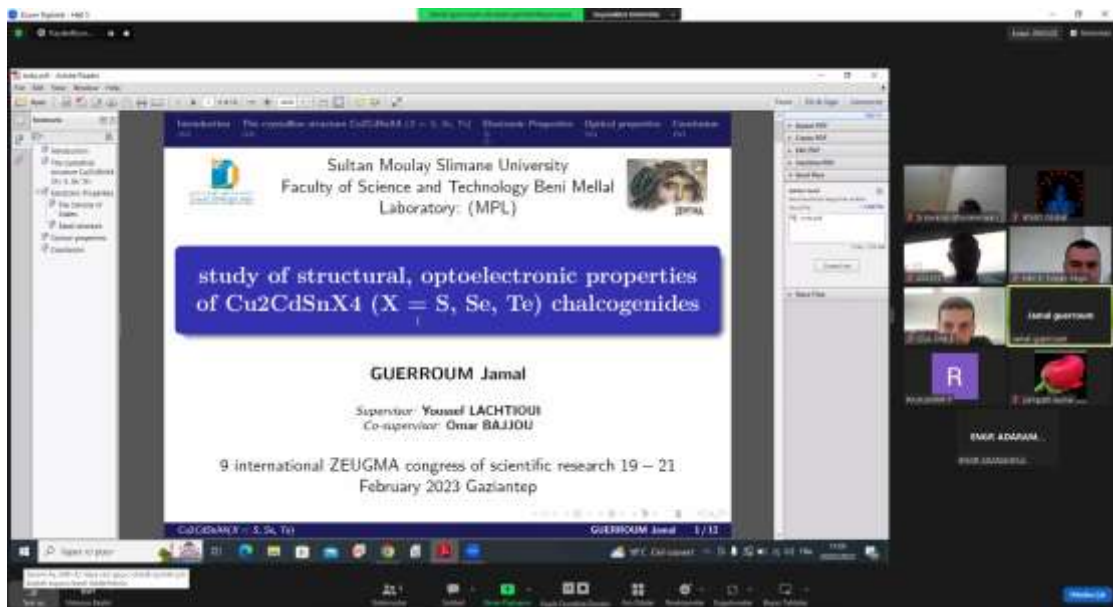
Introduction The crystalline structure Cu2CdSnX4 (X = S, Se, Te) Electronic Properties Optical properties Conclusion

Sultan Moulay Slimane University
Faculty of Science and Technology Beni Mellal
Laboratory: (MPL)

ZEUGMA

study of structural, optoelectronic properties of Cu2CdSnX4 (X = S, Se, Te) chalcogenides

GUERROUM Jamal

Supervisor: Youssef LACHTIOUI
Co-supervisor: Omar BAJJOU

9 international ZEUGMA congress of scientific research 19 – 21 February 2023 Gaziantep

Cu2CdSnX4 (X = S, Se, Te) GUERROUM Jamal 1/11

R

Jamal guerroum

ENGR ADARAM...

Type here to search